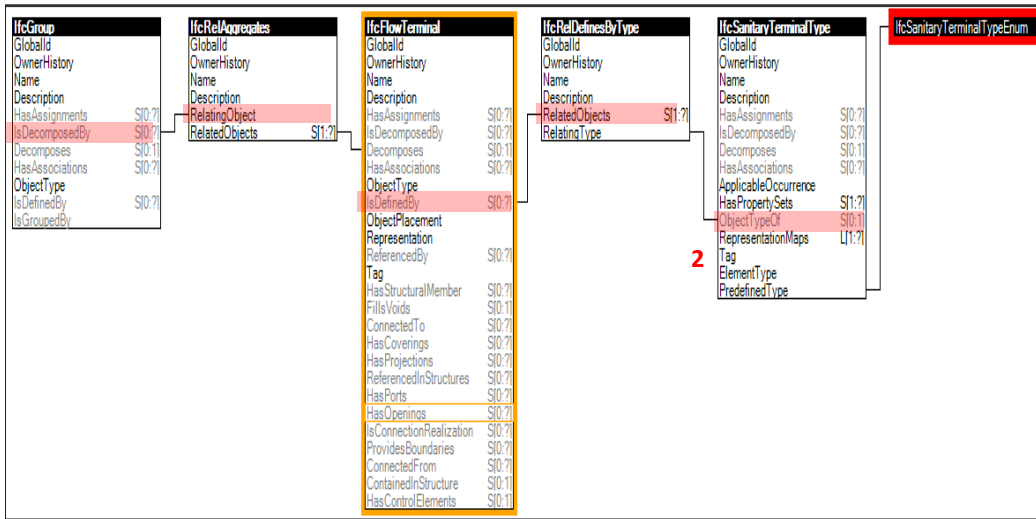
| IfcGroup | |
|---|---|
| GlobalId | |
| OwnerHistory | |
| Name | |
| Description | |
| HasAssignments | S[0:?] |
| IsDecomposedBy | S[0:?] |
| Decomposes | S[0:1] |
| HasAssociations | S[0:?] |
| ObjectType | |
| IsDefinedBy | S[0:?] |
| IsGroupedBy | |

| IfcRelAggregates | |
|---|---|
| GlobalId | |
| OwnerHistory | |
| Name | |
| Description | |
| RelatingObject | |
| RelatedObjects | S[1:?] |

| IfcFlowTerminal | |
|---|---|
| GlobalId | |
| OwnerHistory | |
| Name | |
| Description | |
| HasAssignments | S[0:?] |
| IsDecomposedBy | S[0:?] |
| Decomposes | S[0:1] |
| HasAssociations | S[0:?] |
| ObjectType | |
| IsDefinedBy | S[0:?] |
| ObjectPlacement | |
| Representation | |
| ReferencedBy | S[0:?] |
| Tag | |
| HasStructuralMember | S[0:?] |
| FillsVoids | S[0:1] |
| ConnectedTo | S[0:?] |
| HasCoverings | S[0:?] |
| HasProjections | S[0:?] |
| ReferencedInStructures | S[0:?] |
| HasPorts | S[0:?] |
| HasOpenings | S[0:?] |
| IsConnectionRealization | S[0:?] |
| ProvidesBoundaries | S[0:?] |
| ConnectedFrom | S[0:?] |
| ContainedInStructure | S[0:1] |
| HasControlElements | S[0:1] |

| IfcRelDefinesByType | |
|---|---|
| GlobalId | |
| OwnerHistory | |
| Name | |
| Description | |
| RelatedObjects | S[1:?] |
| RelatingType | |

| IfcSanitaryTerminalType | |
|---|---|
| GlobalId | |
| OwnerHistory | |
| Name | |
| Description | |
| HasAssignments | S[0:?] |
| IsDecomposedBy | S[0:?] |
| Decomposes | S[0:1] |
| HasAssociations | S[0:?] |
| ApplicableOccurrence | |
| HasPropertySets | S[1:?] |
| ObjectTypeOf | S[0:1] |
| RepresentationMaps | L[1:?] |
| Tag | |
| ElementType | |
| PredefinedType | |

2

IfcSanitaryTerminalTypeEnum